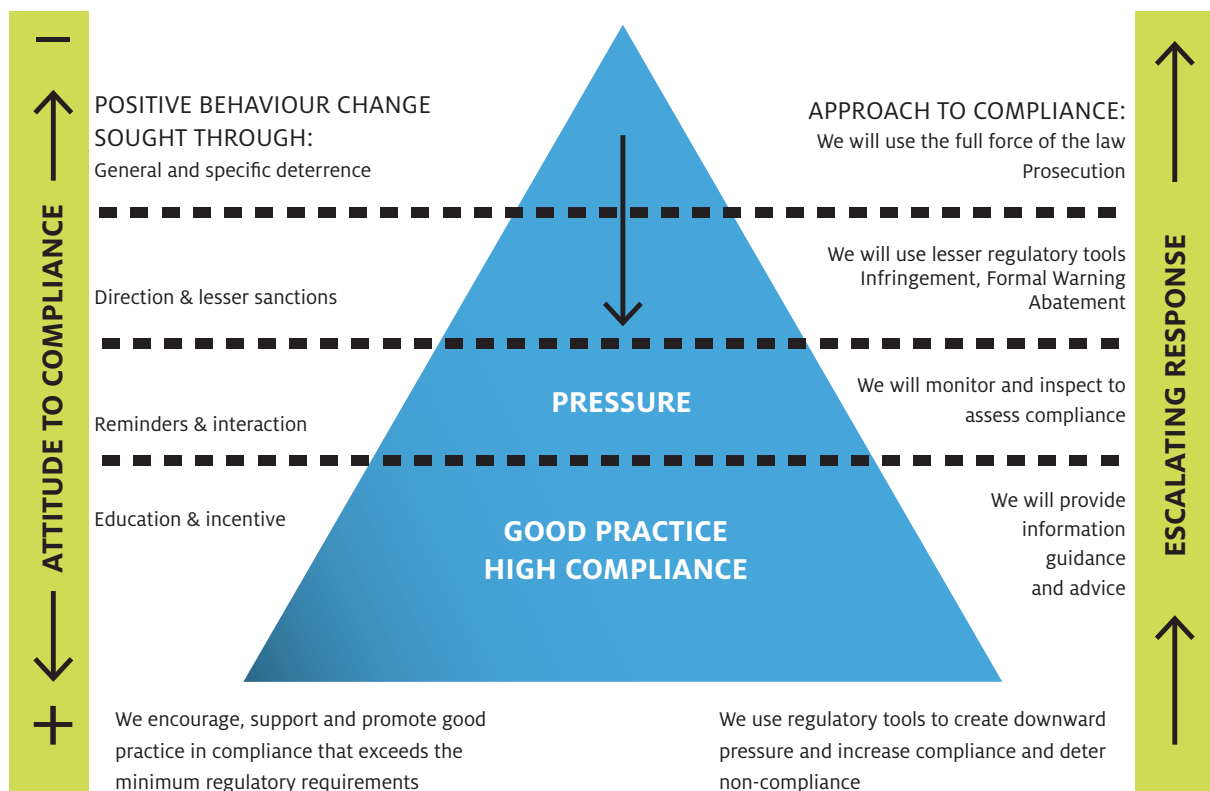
−

ATTITUDE TO COMPLIANCE

+

POSITIVE BEHAVIOUR CHANGE SOUGHT THROUGH:
General and specific deterrence

Direction & lesser sanctions

Reminders & interaction

Education & incentive

PRESSURE

GOOD PRACTICE
HIGH COMPLIANCE

APPROACH TO COMPLIANCE:
We will use the full force of the law
Prosecution

We will use lesser regulatory tools
Infringement, Formal Warning
Abatement

We will monitor and inspect to assess compliance

We will provide information guidance and advice

ESCALATING RESPONSE

We encourage, support and promote good practice in compliance that exceeds the minimum regulatory requirements

We use regulatory tools to create downward pressure and increase compliance and deter non-compliance